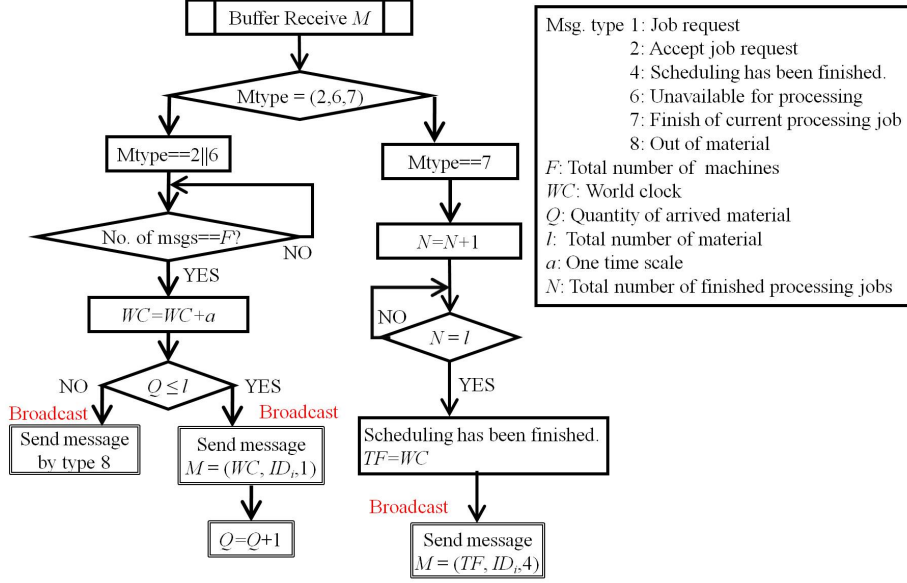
Buffer Receive $M$

Mtype = (2,6,7)

Mtype==2||6

No. of msgs==$F$?

NO

YES

$WC=WC+a$

NO

$Q \leq l$

YES

Broadcast

Send message by type 8

Broadcast

Send message $M = (WC, ID_t, 1)$

$Q=Q+1$

Mtype==7

$N=N+1$

NO

$N = l$

YES

Scheduling has been finished. $TF=WC$

Broadcast

Send message $M = (TF, ID_t, 4)$

Msg. type 1: Job request
2: Accept job request
4: Scheduling has been finished.
6: Unavailable for processing
7: Finish of current processing job
8: Out of material
$F$: Total number of machines
$WC$: World clock
$Q$: Quantity of arrived material
$l$: Total number of material
$a$: One time scale
$N$: Total number of finished processing jobs